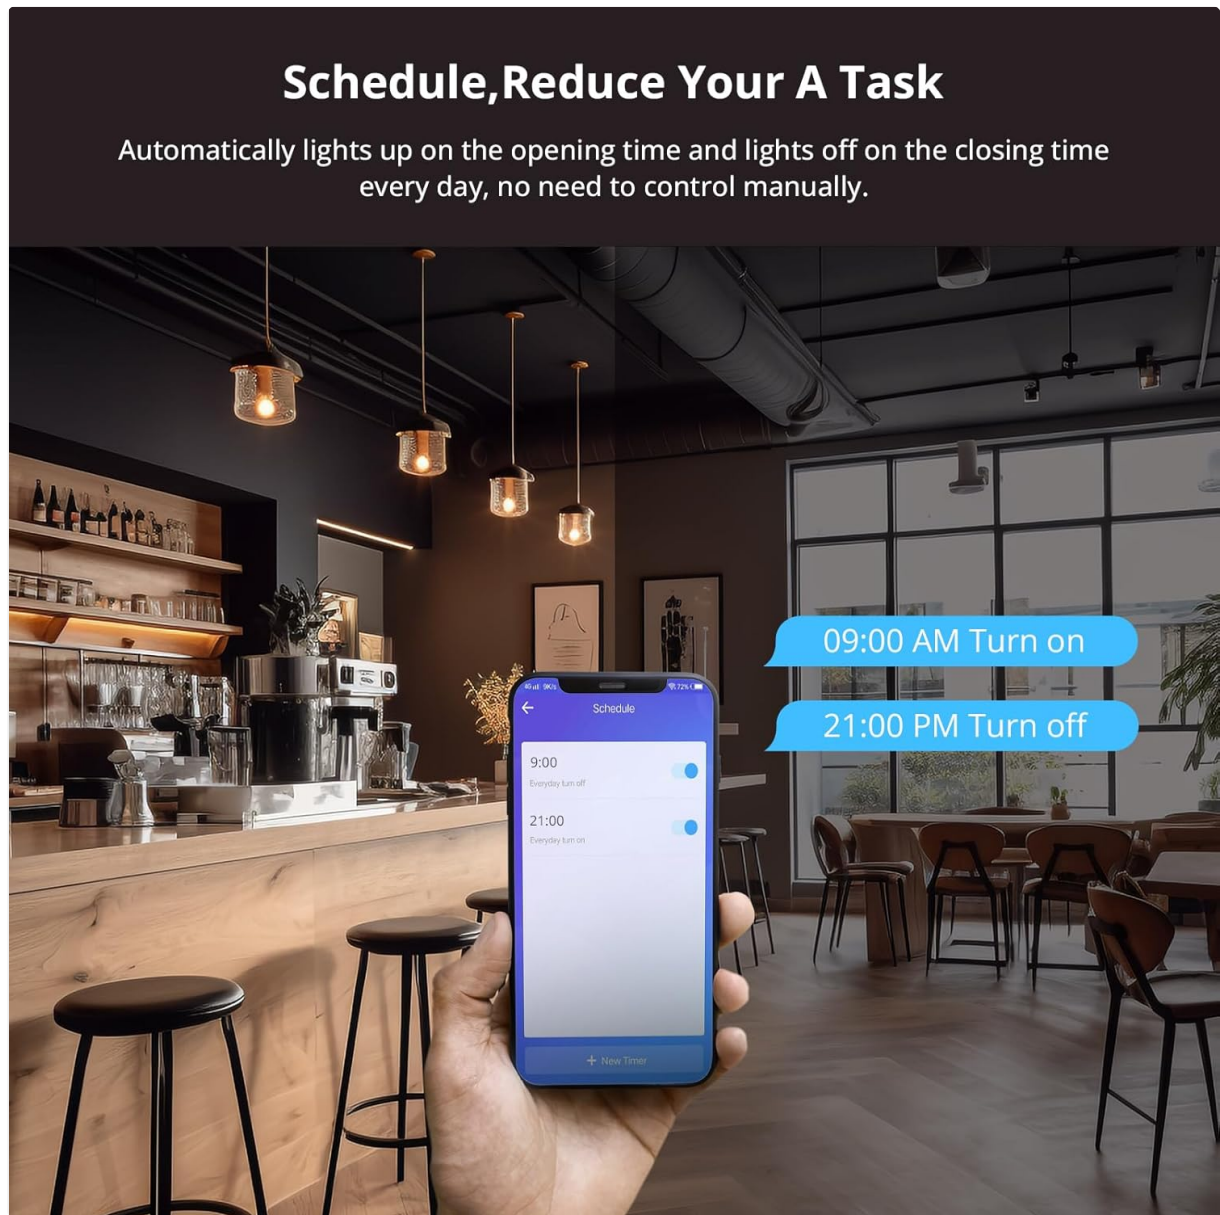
Schedule,Reduce Your A Task

Automatically lights up on the opening time and lights off on the closing time every day, no need to control manually.

09:00 AM Turn on

21:00 PM Turn off

Schedule

9:00
Everyday turn off

21:00
Everyday turn on

+ New Timer